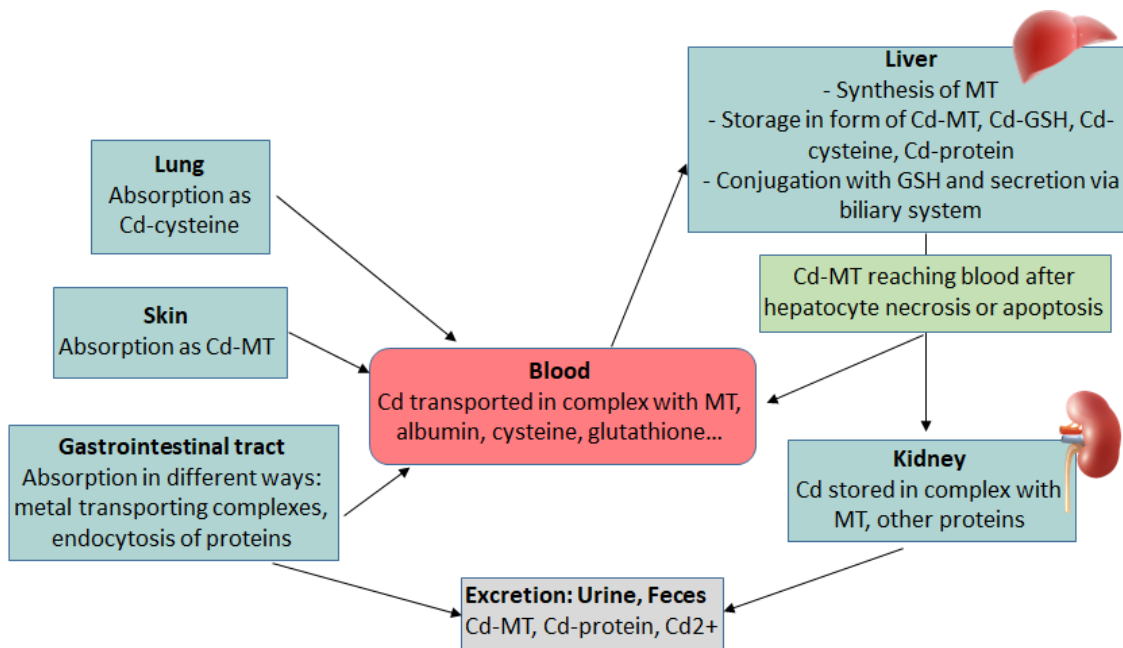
**Liver**
- Synthesis of MT
- Storage in form of Cd-MT, Cd-GSH, Cd-cysteine, Cd-protein
- Conjugation with GSH and secretion via biliary system

**Lung**
Absorption as Cd-cysteine

**Skin**
Absorption as Cd-MT

**Gastrointestinal tract**
Absorption in different ways: metal transporting complexes, endocytosis of proteins

**Blood**
Cd transported in complex with MT, albumin, cysteine, glutathione...

Cd-MT reaching blood after hepatocyte necrosis or apoptosis

**Kidney**
Cd stored in complex with MT, other proteins

**Excretion: Urine, Feces**
Cd-MT, Cd-protein, Cd2+